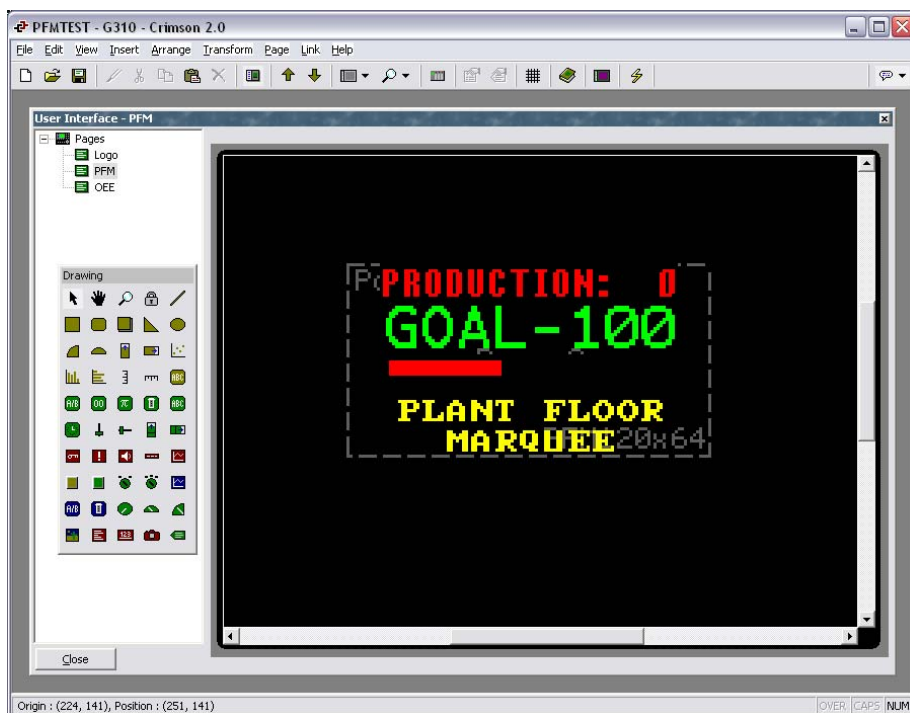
PFMTEST - G310 - Crimson 2.0

File Edit View Insert Arrange Transform Page Link Help

User Interface - PFM

Pages
Logo
PFM
OEE

Drawing

Pc PRODUCTION: 0
GOAL-100
PLANT FLOOR
MARQUEE 120x64

Close

Origin : (224, 141), Position : (251, 141)

OVER CAPS NUM